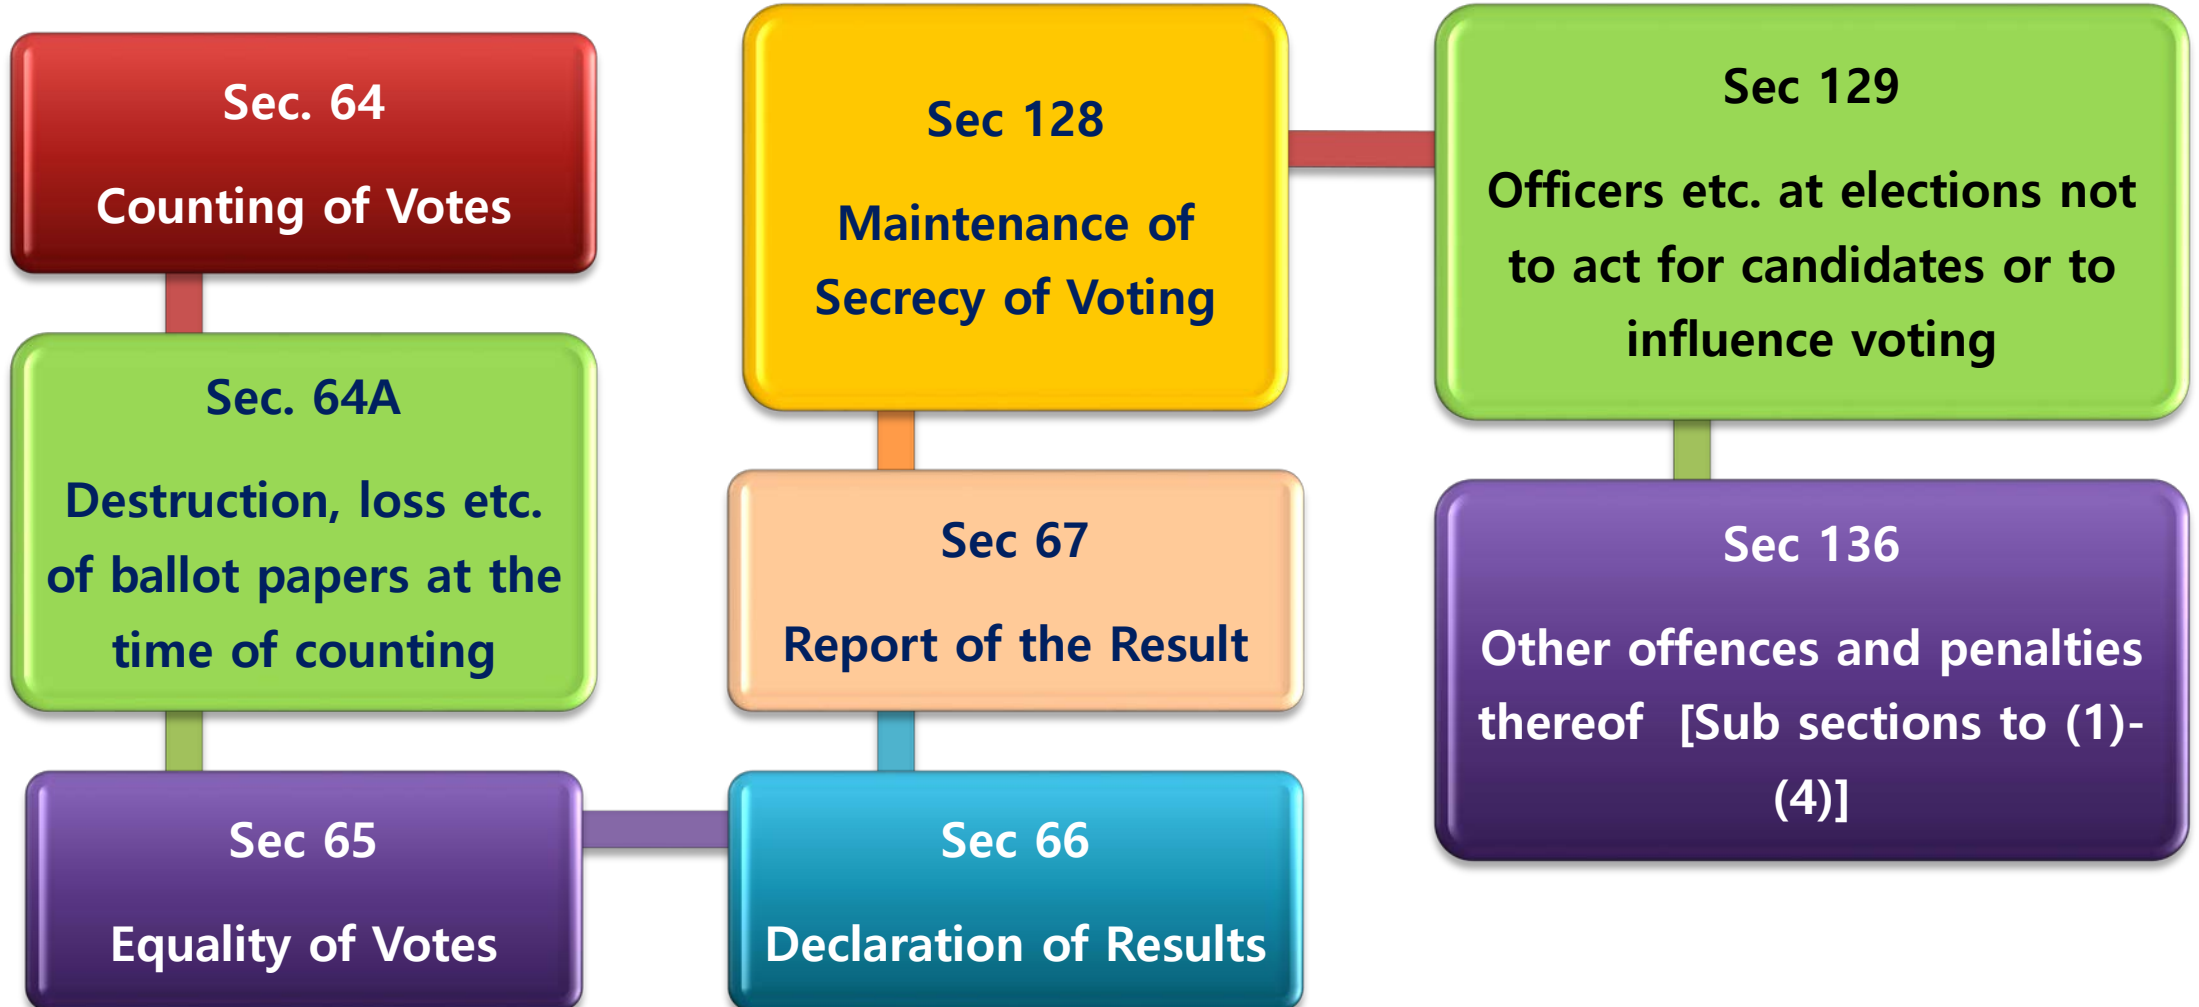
Sec. 64

Counting of Votes

Sec. 64A

Destruction, loss etc. of ballot papers at the time of counting

Sec 65

Equality of Votes

Sec 66

Declaration of Results

Sec 67

Report of the Result

Sec 128

Maintenance of Secrecy of Voting

Sec 129

Officers etc. at elections not to act for candidates or to influence voting

Sec 136

Other offences and penalties thereof [Sub sections to (1)-(4)]